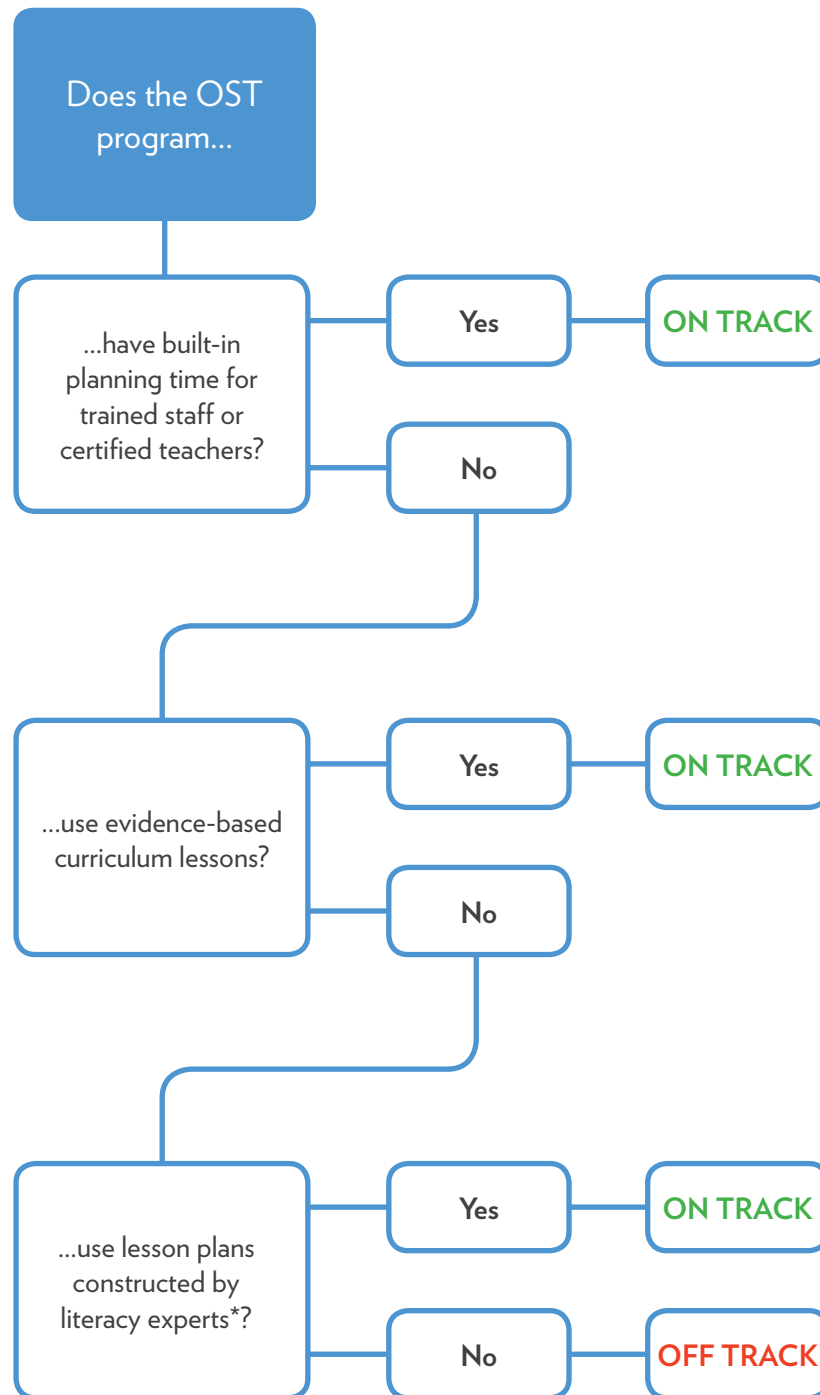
Does the OST program...

...have built-in planning time for trained staff or certified teachers?

Yes

ON TRACK

No

...use evidence-based curriculum lessons?

Yes

ON TRACK

No

...use lesson plans constructed by literacy experts*?

Yes

ON TRACK

No

OFF TRACK